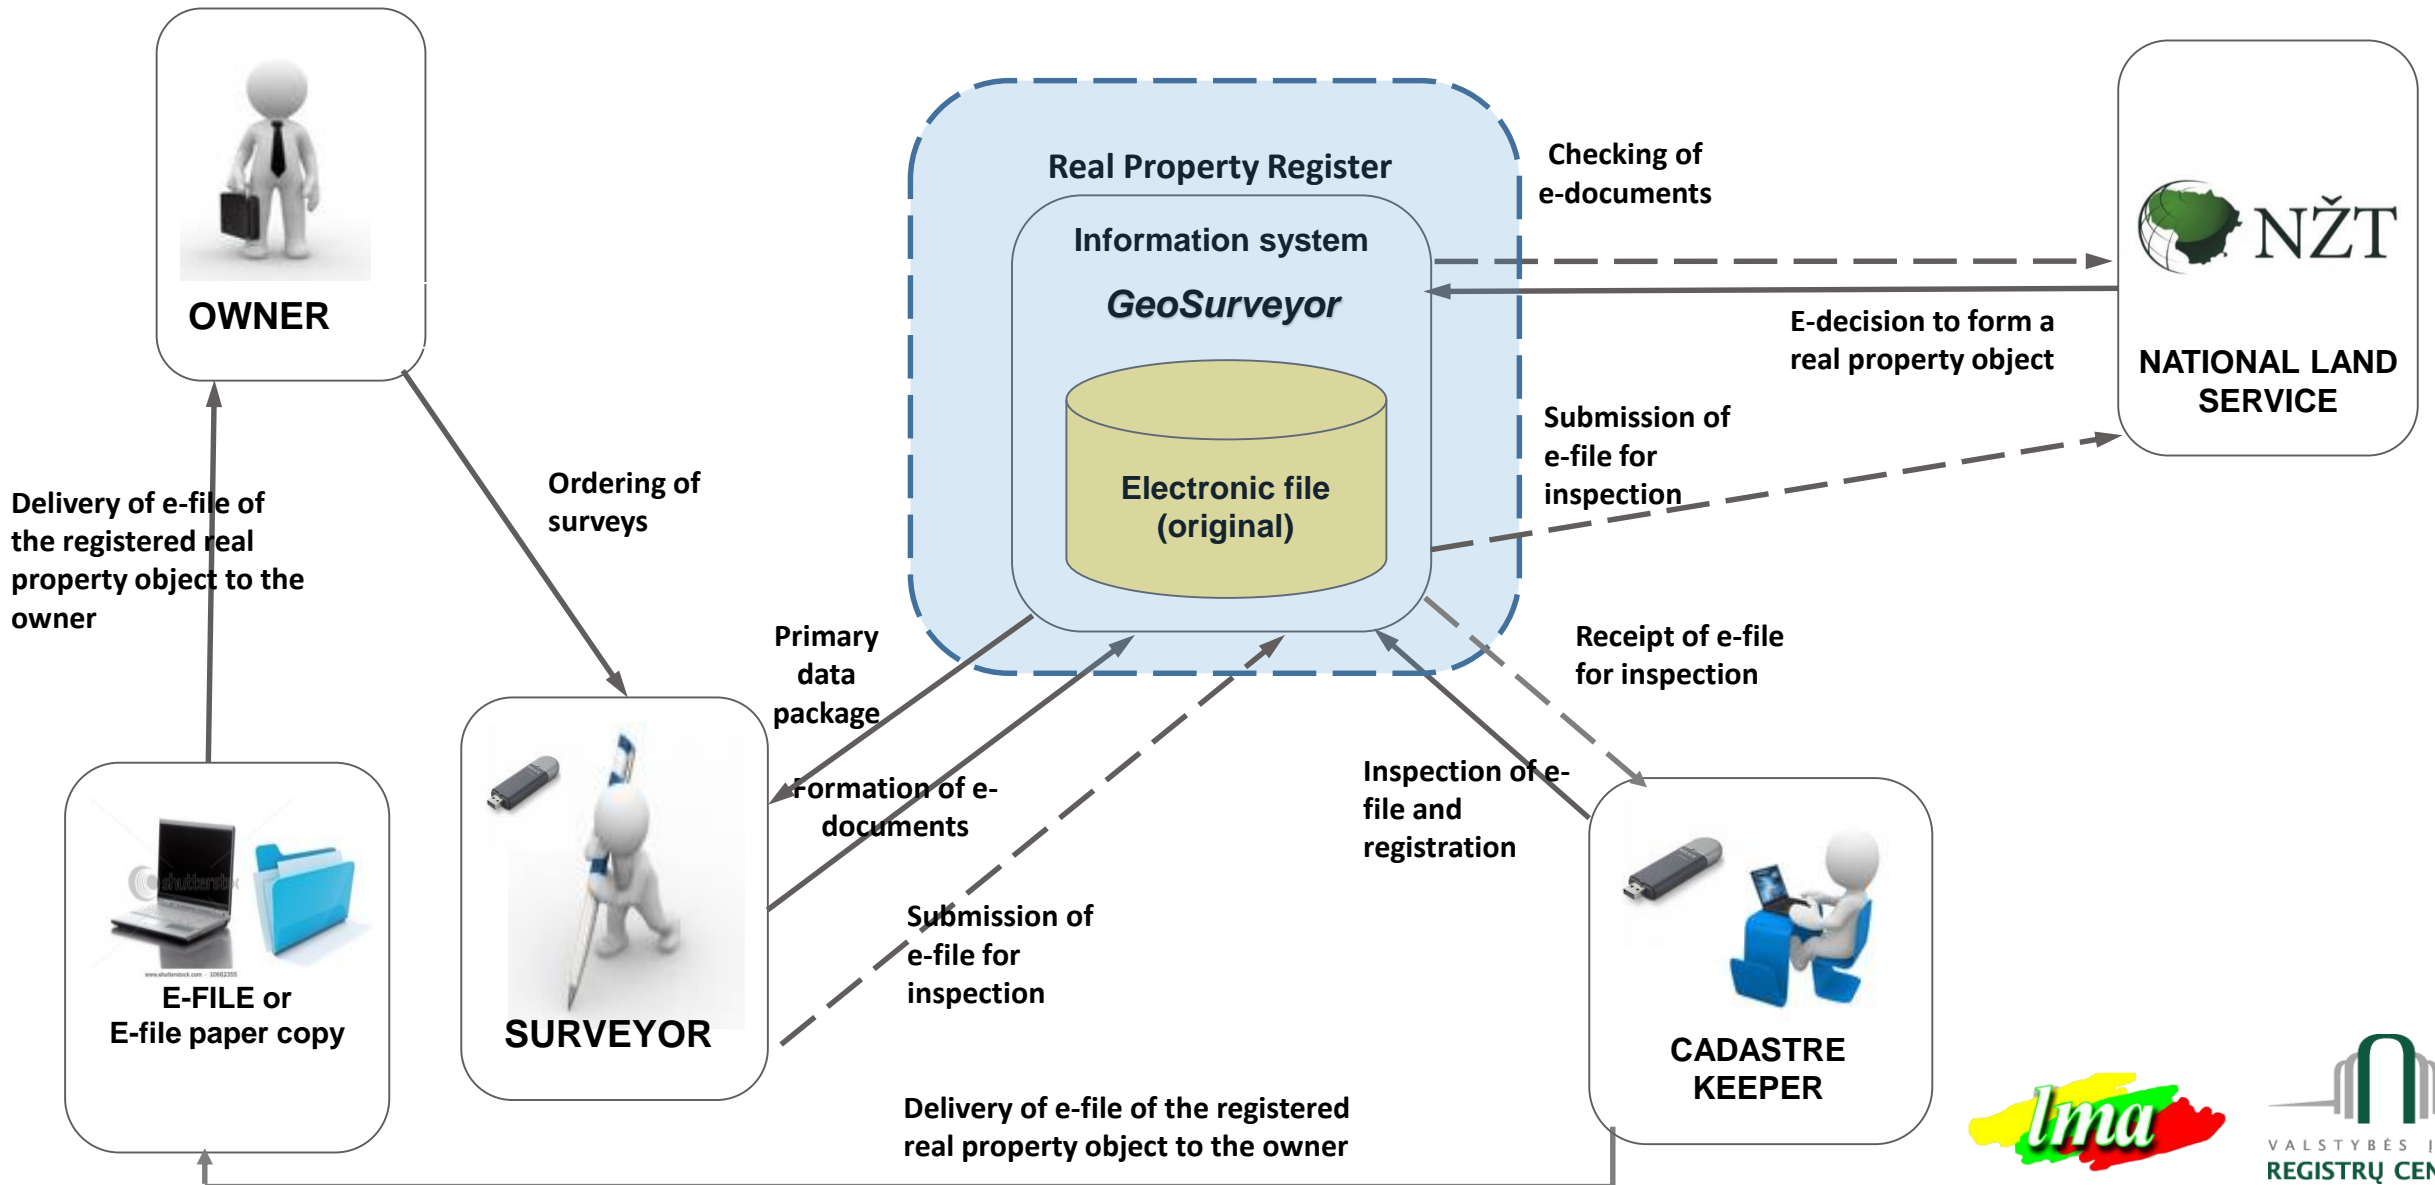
OWNER

Real Property Register

Information system

GeoSurveyor

Electronic file (original)

Checking of e-documents

NŽT

E-decision to form a real property object

NATIONAL LAND SERVICE

Submission of e-file for inspection

Delivery of e-file of the registered real property object to the owner

Ordering of surveys

Primary data package

Formation of e-documents

Receipt of e-file for inspection

Inspection of e-file and registration

Submission of e-file for inspection

E-FILE or E-file paper copy

SURVEYOR

CADASTRE KEEPER

Delivery of e-file of the registered real property object to the owner

lma

VALSTYBĖS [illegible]
REGISTRŲ CEN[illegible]